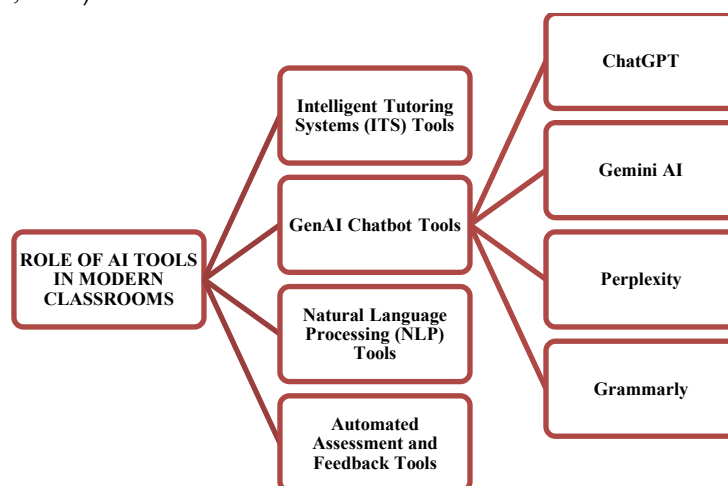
ROLE OF AI TOOLS IN MODERN CLASSROOMS

Intelligent Tutoring Systems (ITS) Tools

GenAI Chatbot Tools

Natural Language Processing (NLP) Tools

Automated Assessment and Feedback Tools

ChatGPT

Gemini AI

Perplexity

Grammarly